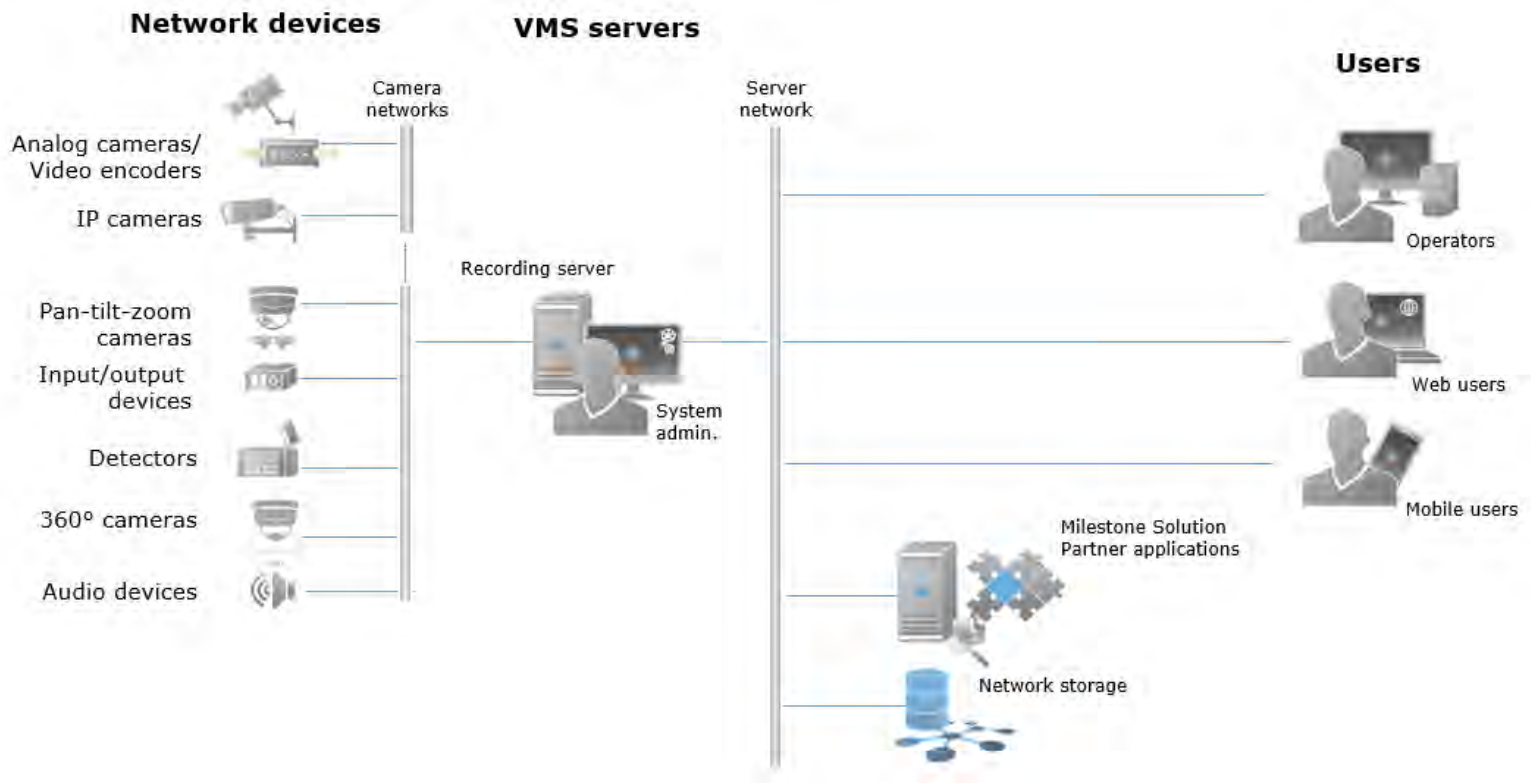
Network devices

VMS servers

Users

Camera networks

Server network

Analog cameras/ Video encoders

IP cameras

Recording server

Operators

Pan-tilt-zoom cameras

Input/output devices

System admin.

Web users

Detectors

Mobile users

360° cameras

Milestone Solution Partner applications

Audio devices

Network storage